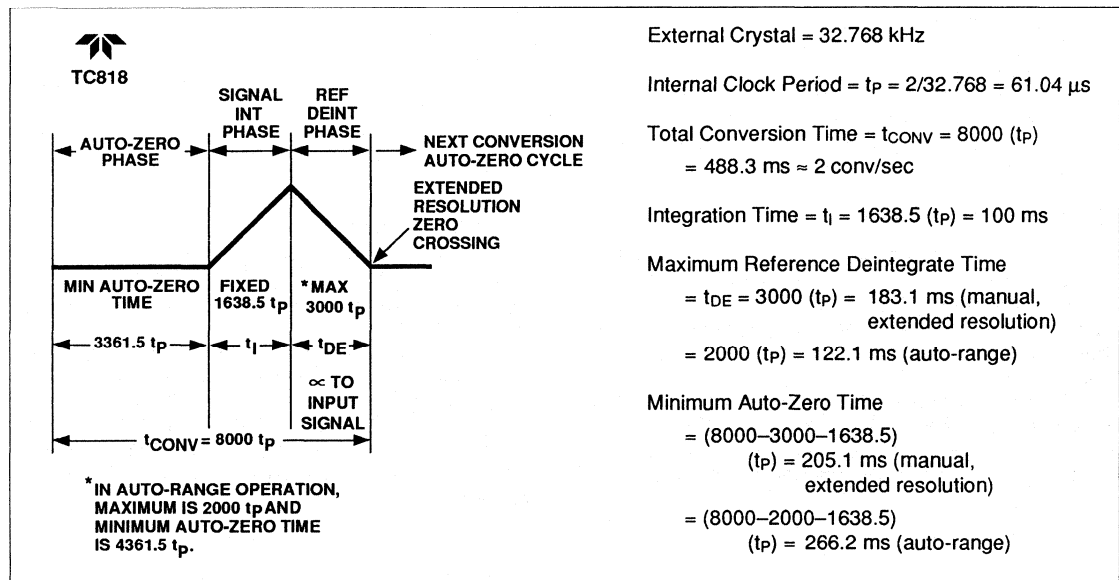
TC818

SIGNAL INT PHASE

REF DEINT PHASE

AUTO-ZERO PHASE

NEXT CONVERSION AUTO-ZERO CYCLE

EXTENDED RESOLUTION ZERO CROSSING

MIN AUTO-ZERO TIME

FIXED 1638.5 $t_P$

*MAX 3000 $t_P$

3361.5 $t_P$

$t_I$

$t_{DE}$

$\propto$ TO INPUT SIGNAL

$t_{CONV}$ = 8000 $t_P$

*IN AUTO-RANGE OPERATION, MAXIMUM IS 2000 $t_P$ AND MINIMUM AUTO-ZERO TIME IS 4361.5 $t_P$.

External Crystal = 32.768 kHz

Internal Clock Period = $t_P$ = 2/32.768 = 61.04 µs

Total Conversion Time = $t_{CONV}$ = 8000 ($t_P$)
= 488.3 ms ≈ 2 conv/sec

Integration Time = $t_I$ = 1638.5 ($t_P$) = 100 ms

Maximum Reference Deintegrate Time
= $t_{DE}$ = 3000 ($t_P$) = 183.1 ms (manual, extended resolution)
= 2000 ($t_P$) = 122.1 ms (auto-range)

Minimum Auto-Zero Time
= (8000–3000–1638.5) ($t_P$) = 205.1 ms (manual, extended resolution)
= (8000–2000–1638.5) ($t_P$) = 266.2 ms (auto-range)